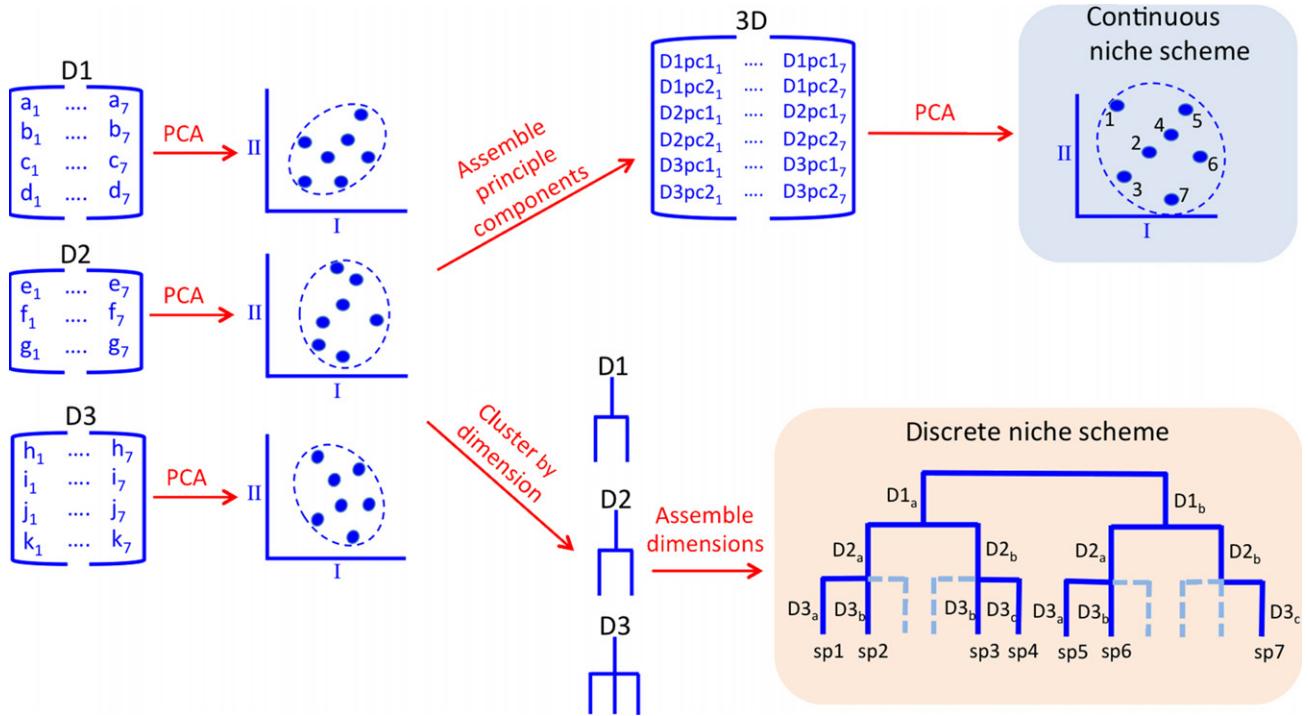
D1
$a_1$ .... $a_7$
$b_1$ .... $b_7$
$c_1$ .... $c_7$
$d_1$ .... $d_7$

PCA

II
I

D2
$e_1$ .... $e_7$
$f_1$ .... $f_7$
$g_1$ .... $g_7$

PCA

II
I

D3
$h_1$ .... $h_7$
$i_1$ .... $i_7$
$j_1$ .... $j_7$
$k_1$ .... $k_7$

PCA

II
I

Assemble principle components

3D
$D1pc1_1$ .... $D1pc1_7$
$D1pc2_1$ .... $D1pc2_7$
$D2pc1_1$ .... $D2pc1_7$
$D2pc2_1$ .... $D2pc2_7$
$D3pc1_1$ .... $D3pc1_7$
$D3pc2_1$ .... $D3pc2_7$

PCA

Continuous niche scheme
II
I
1 2 3 4 5 6 7

Cluster by dimension

D1
D2
D3

Assemble dimensions

Discrete niche scheme
$D1_a$ $D1_b$
$D2_a$ $D2_b$ $D2_a$ $D2_b$
$D3_a$ $D3_b$ $D3_b$ $D3_c$ $D3_a$ $D3_b$ $D3_c$
sp1 sp2 sp3 sp4 sp5 sp6 sp7